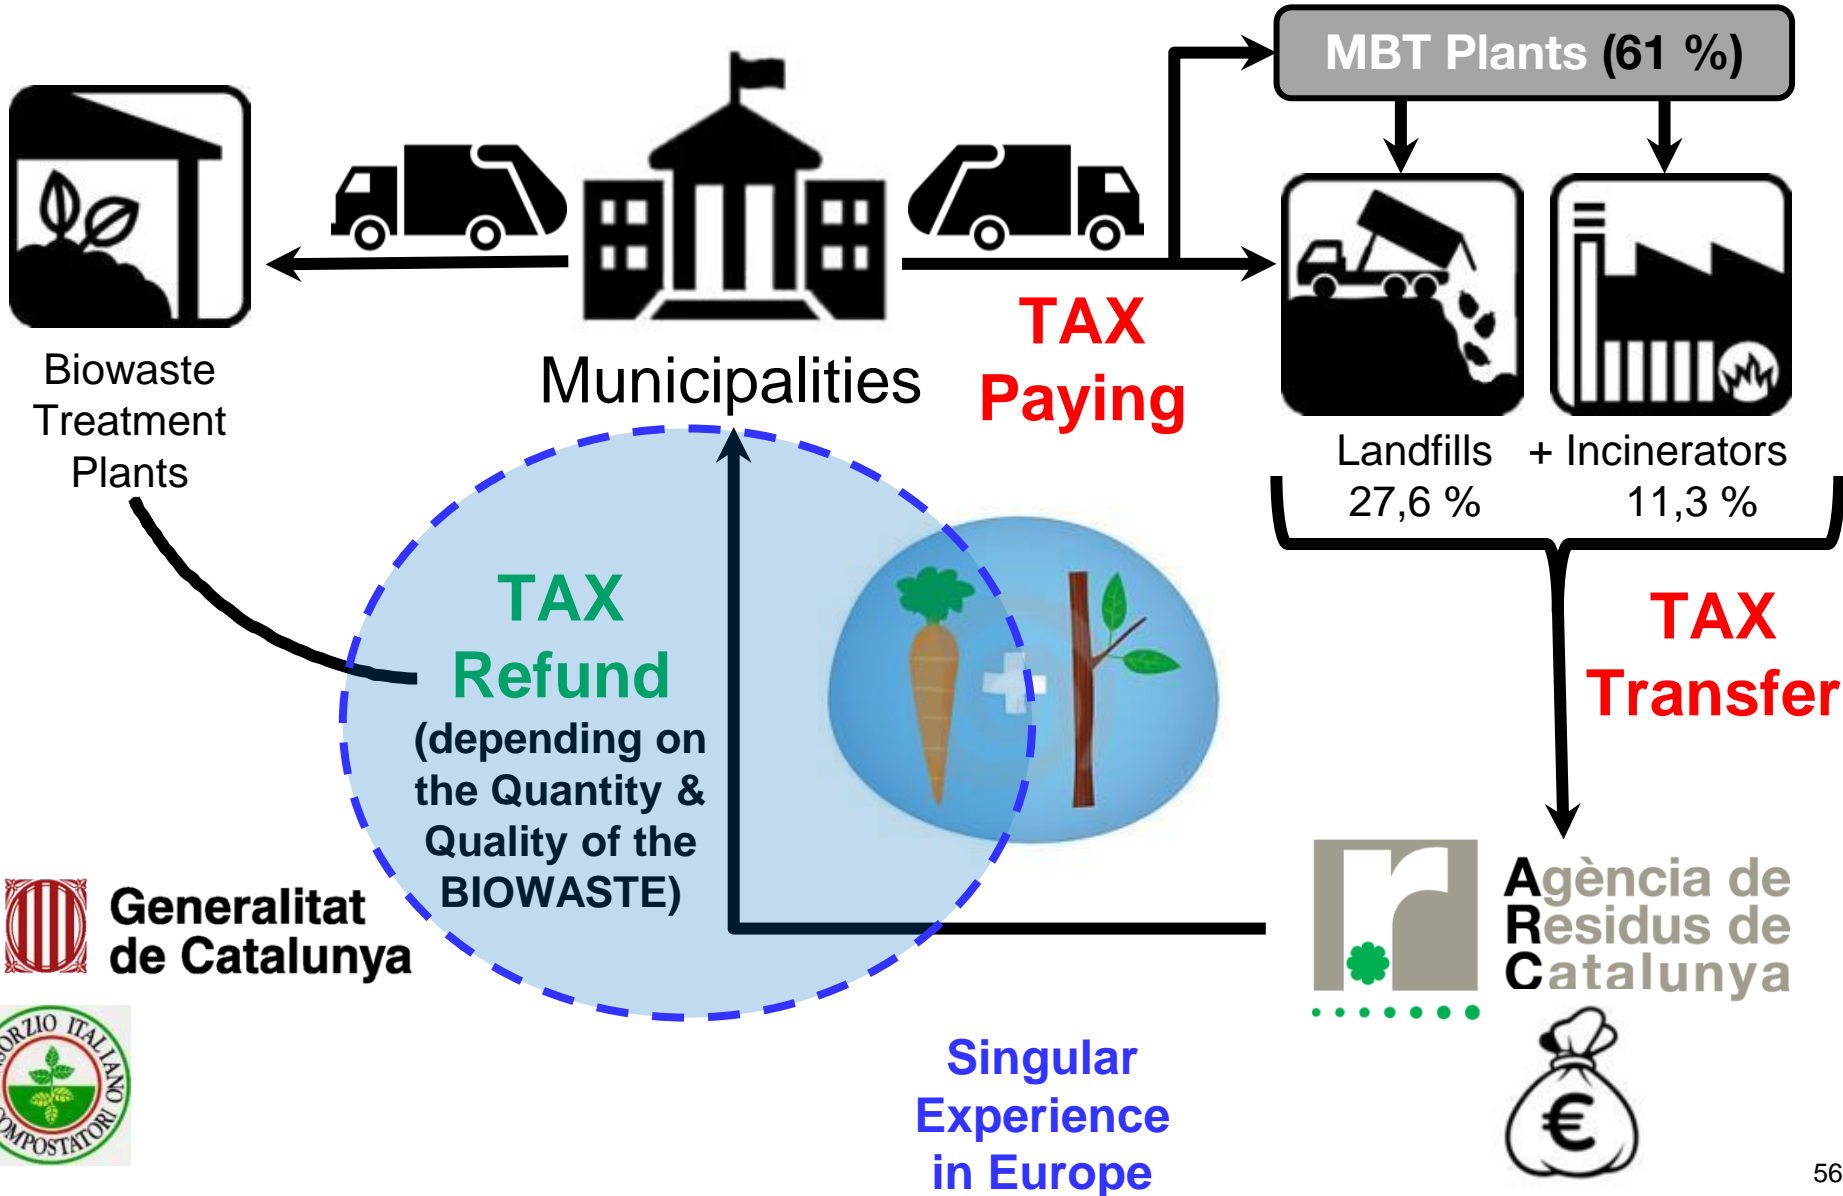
MBT Plants (61 %)

Biowaste Treatment Plants

Municipalities

TAX Paying

Landfills 27,6 %

+ Incinerators 11,3 %

TAX Transfer

TAX Refund (depending on the Quantity & Quality of the BIOWASTE)

Generalitat de Catalunya

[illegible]ORZIO ITALIANO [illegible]MPOSTATORI

Agència de Residus de Catalunya

Singular Experience in Europe

€

56